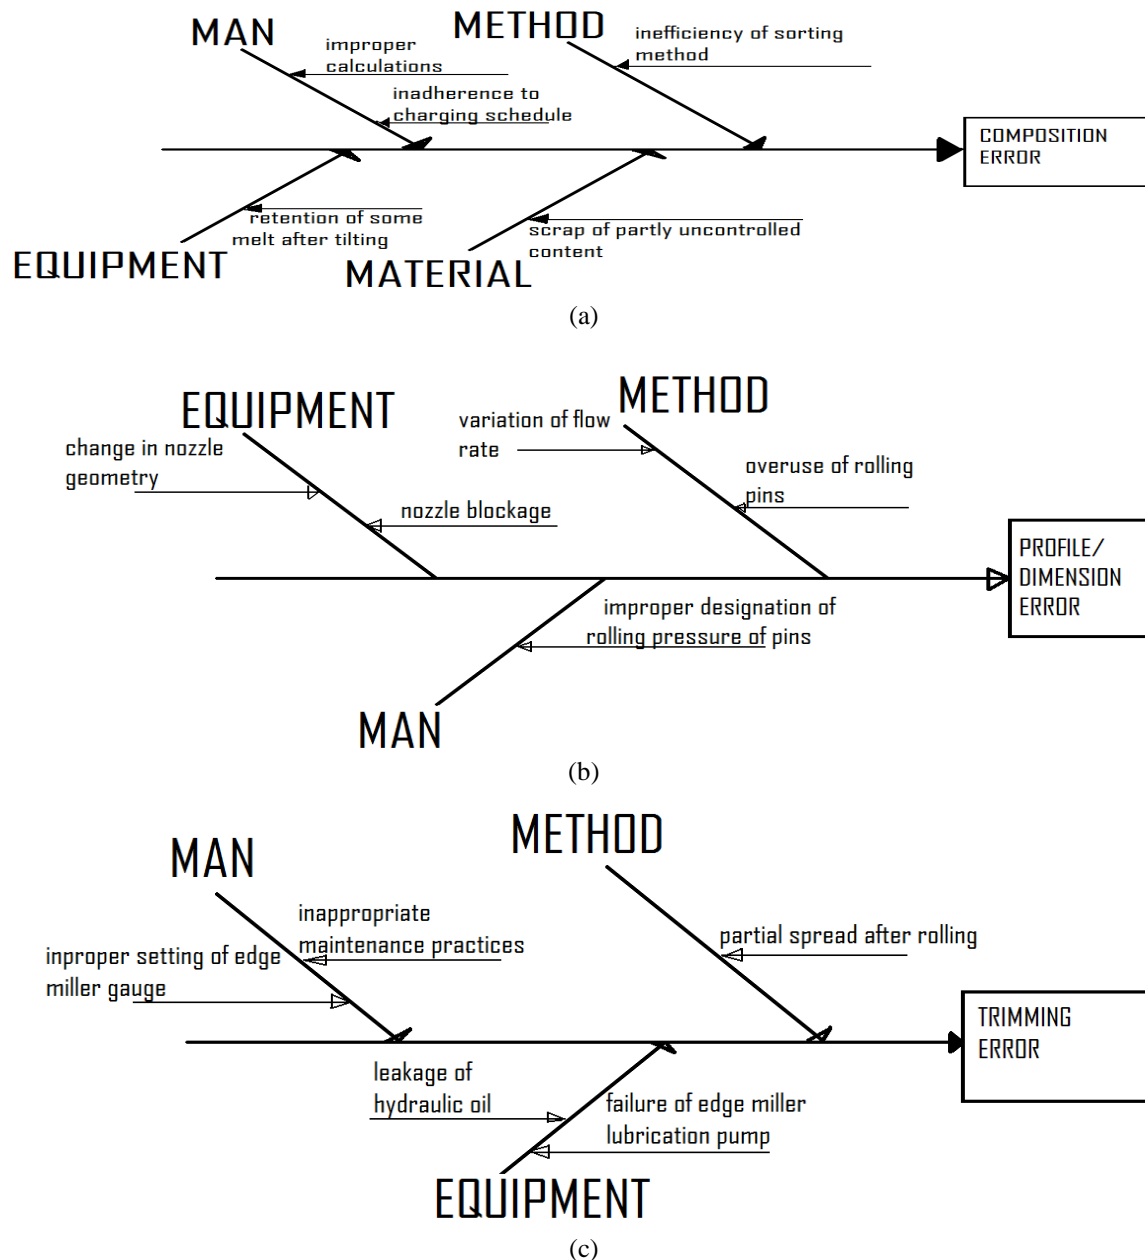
MAN

improper calculations

inadherence to charging schedule

METHOD

inefficiency of sorting method

COMPOSITION ERROR

retention of some melt after tilting

EQUIPMENT

scrap of partly uncontrolled content

MATERIAL

(a)

EQUIPMENT

change in nozzle geometry

nozzle blockage

variation of flow rate

METHOD

overuse of rolling pins

PROFILE/ DIMENSION ERROR

improper designation of rolling pressure of pins

MAN

(b)

MAN

inappropriate maintenance practices

inproper setting of edge miller gauge

METHOD

partial spread after rolling

TRIMMING ERROR

leakage of hydraulic oil

failure of edge miller lubrication pump

EQUIPMENT

(c)